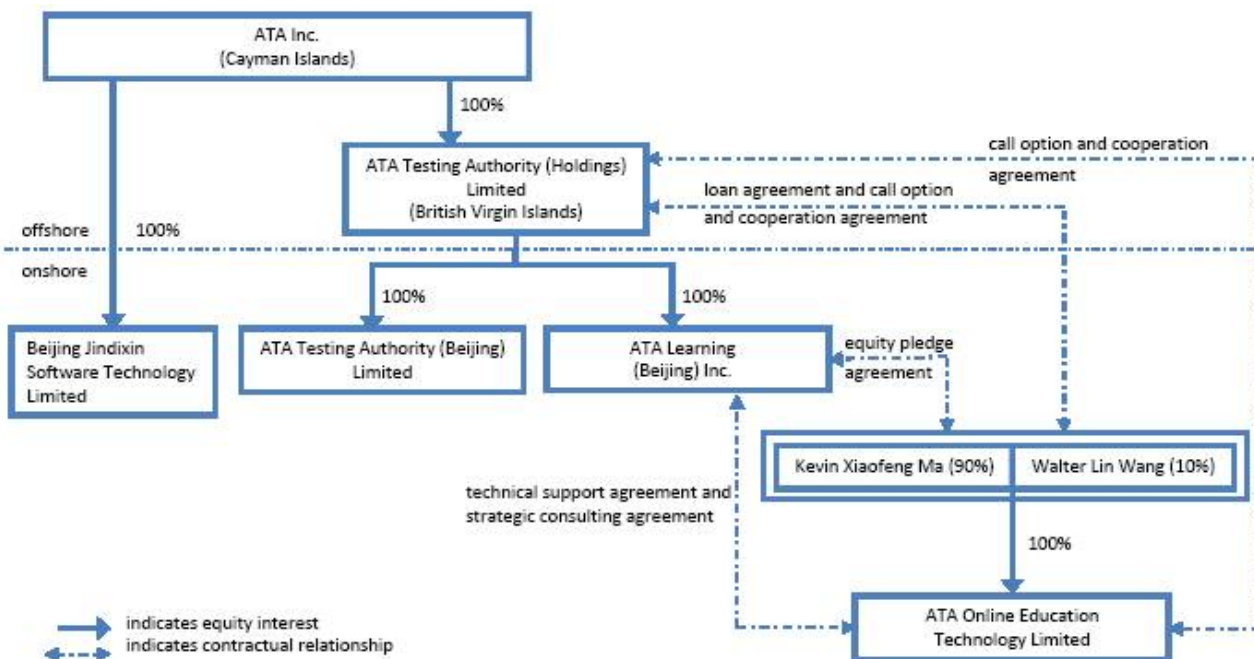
ATA Inc.
(Cayman Islands)

100%

ATA Testing Authority (Holdings) Limited
(British Virgin Islands)

call option and cooperation agreement

loan agreement and call option and cooperation agreement

offshore

100%

onshore

100%

100%

Beijing Jindixin Software Technology Limited

ATA Testing Authority (Beijing) Limited

ATA Learning (Beijing) Inc.

equity pledge agreement

Kevin Xiaofeng Ma (90%)

Walter Lin Wang (10%)

technical support agreement and strategic consulting agreement

100%

ATA Online Education Technology Limited

indicates equity interest
indicates contractual relationship